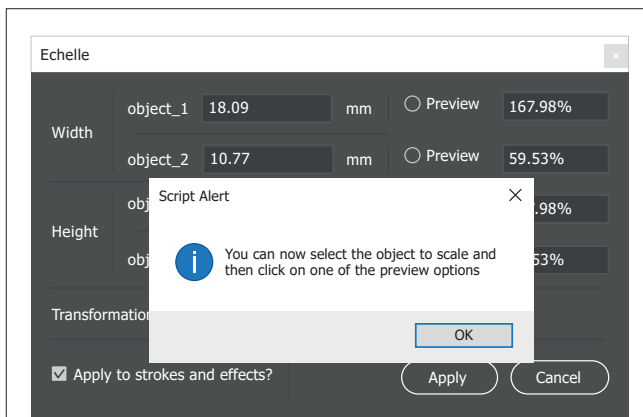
Echelle

Width

object_1 18.09 mm ○ Preview 167.98%

object_2 10.77 mm ○ Preview 59.53%

Height

obj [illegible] .98%

obj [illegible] .53%

Transformatio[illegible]

☑ Apply to strokes and effects?

Apply Cancel

Script Alert

You can now select the object to scale and then click on one of the preview options

OK